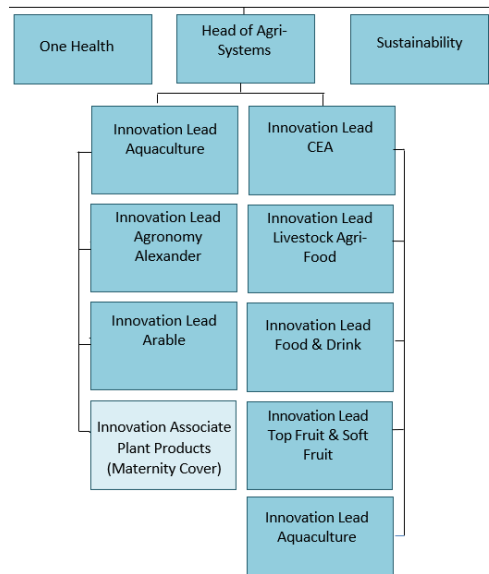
One Health

Head of Agri-Systems

Sustainability

Innovation Lead Aquaculture

Innovation Lead Agronomy Alexander

Innovation Lead Arable

Innovation Associate Plant Products (Maternity Cover)

Innovation Lead CEA

Innovation Lead Livestock Agri-Food

Innovation Lead Food & Drink

Innovation Lead Top Fruit & Soft Fruit

Innovation Lead Aquaculture